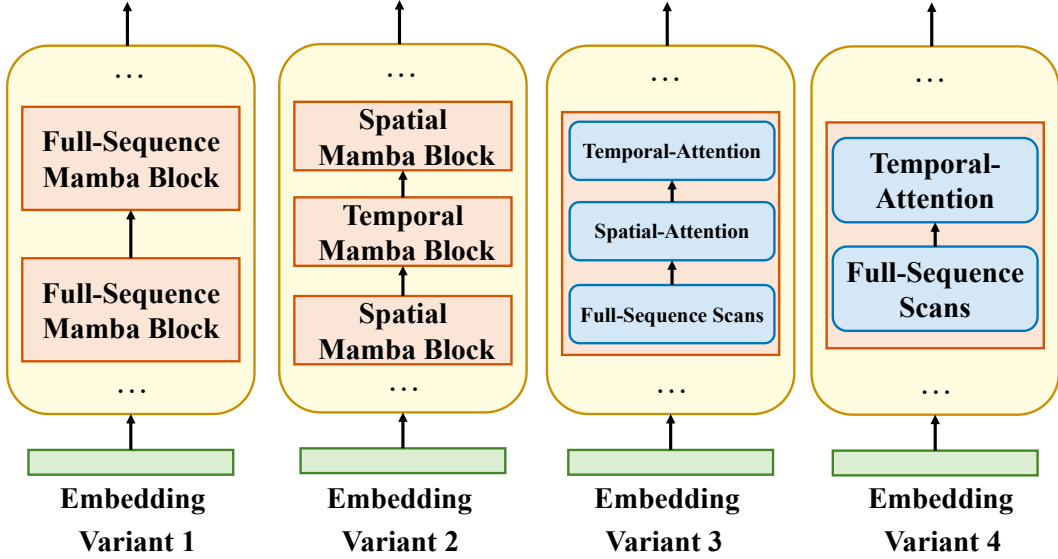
…

Full-Sequence Mamba Block

Full-Sequence Mamba Block

…

Embedding

Variant 1

…

Spatial Mamba Block

Temporal Mamba Block

Spatial Mamba Block

…

Embedding

Variant 2

…

Temporal-Attention

Spatial-Attention

Full-Sequence Scans

…

Embedding

Variant 3

…

Temporal-Attention

Full-Sequence Scans

…

Embedding

Variant 4